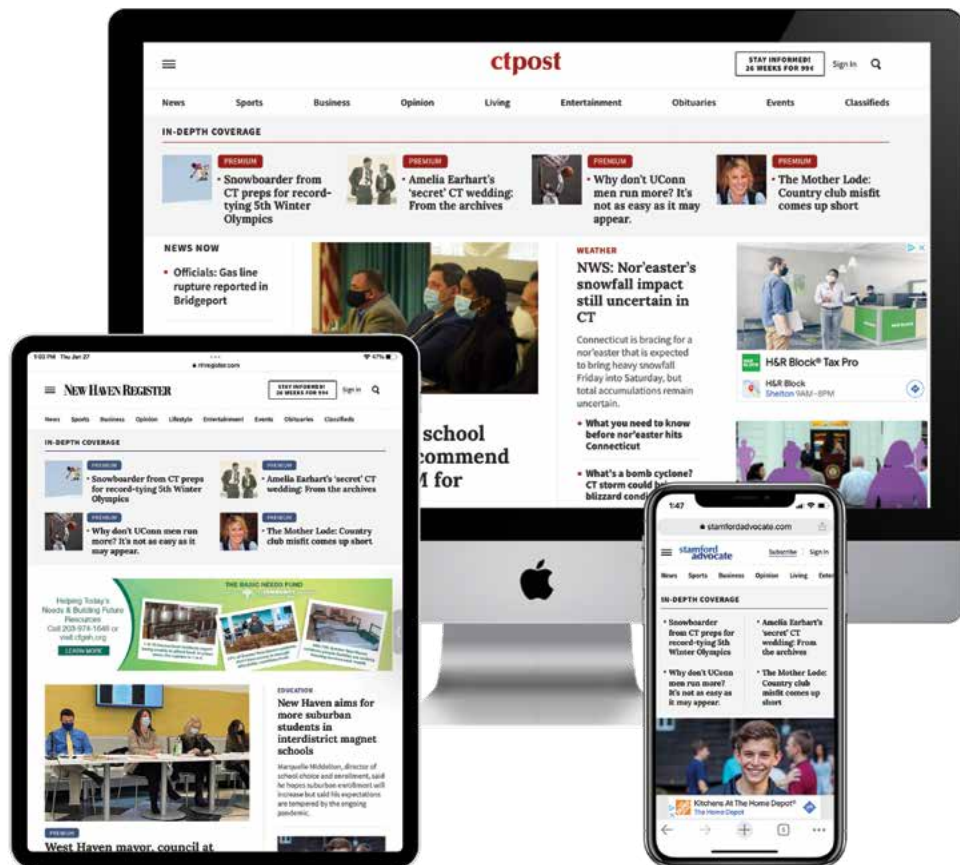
ctpost

STAY INFORMED! 26 WEEKS FOR 99¢

Sign In

News Sports Business Opinion Living Entertainment Obituaries Events Classifieds

IN-DEPTH COVERAGE

PREMIUM
Snowboarder from CT preps for record-tying 5th Winter Olympics

PREMIUM
Amelia Earhart's 'secret' CT wedding: From the archives

PREMIUM
Why don't UConn men run more? It's not as easy as it may appear.

PREMIUM
The Mother Lode: Country club misfit comes up short

NEWS NOW

Officials: Gas line rupture reported in Bridgeport

school commend M for

WEATHER

NWS: Nor'easter's snowfall impact still uncertain in CT

Connecticut is bracing for a nor'easter that is expected to bring heavy snowfall Friday into Saturday, but total accumulations remain uncertain.

What you need to know before nor'easter hits Connecticut

What's a bomb cyclone? CT storm could bri blizzard cond

H&R Block® Tax Pro
H&R Block
Shelton 9AM–8PM

1:03 PM Thu Jan 27
nhregister.com

NEW HAVEN REGISTER

STAY INFORMED! 26 WEEKS FOR 99¢

Sign In

News Sports Business Opinion Lifestyle Entertainment Events Obituaries Classifieds

IN-DEPTH COVERAGE

PREMIUM
Snowboarder from CT preps for record-tying 5th Winter Olympics

PREMIUM
Amelia Earhart's 'secret' CT wedding: From the archives

PREMIUM
Why don't UConn men run more? It's not as easy as it may appear.

PREMIUM
The Mother Lode: Country club misfit comes up short

Helping Today's Needs & Building Future Resources
Call 203-974-1646 or visit cfgnh.org
LEARN MORE

THE BASIC NEEDS FUND

EDUCATION

New Haven aims for more suburban students in interdistrict magnet schools

Marquelle Middleton, director of school choice and enrollment, said he hopes suburban enrollment will increase but said his expectations are tempered by the ongoing pandemic.

PREMIUM

West Haven mayor, council at

1:47
stamfordadvocate.com

stamford advocate

Subscribe Sign In

News Sports Business Opinion Living Ente

IN-DEPTH COVERAGE

Snowboarder from CT preps for record-tying 5th Winter Olympics

Amelia Earhart's 'secret' CT wedding: From the archives

Why don't UConn men run more? It's not as easy as it may appear.

The Mother Lode: Country club misfit comes up short

Kitchens At The Home Depot®
The Home Depot